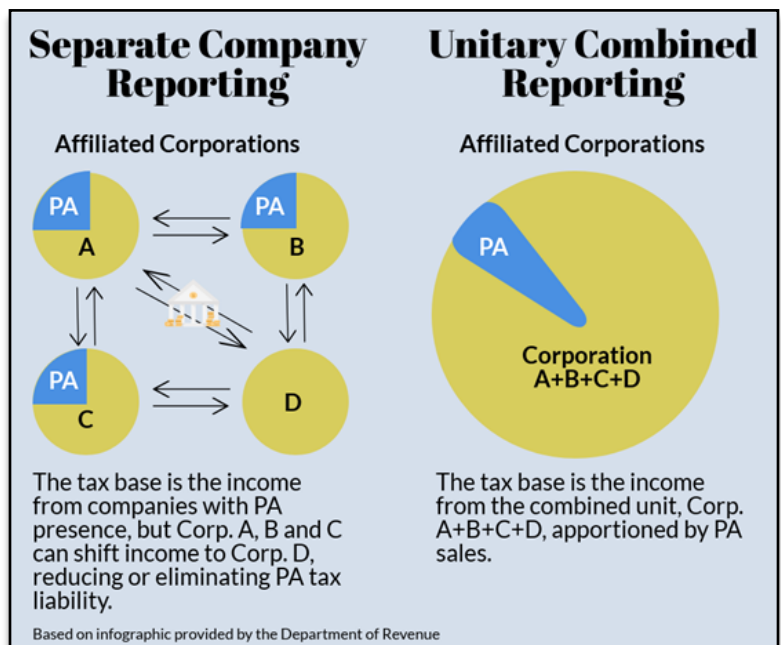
Separate Company Reporting

Affiliated Corporations

PA
A

PA
B

PA
C

D

The tax base is the income from companies with PA presence, but Corp. A, B and C can shift income to Corp. D, reducing or eliminating PA tax liability.

Unitary Combined Reporting

Affiliated Corporations

PA

Corporation
A+B+C+D

The tax base is the income from the combined unit, Corp. A+B+C+D, apportioned by PA sales.

Based on infographic provided by the Department of Revenue